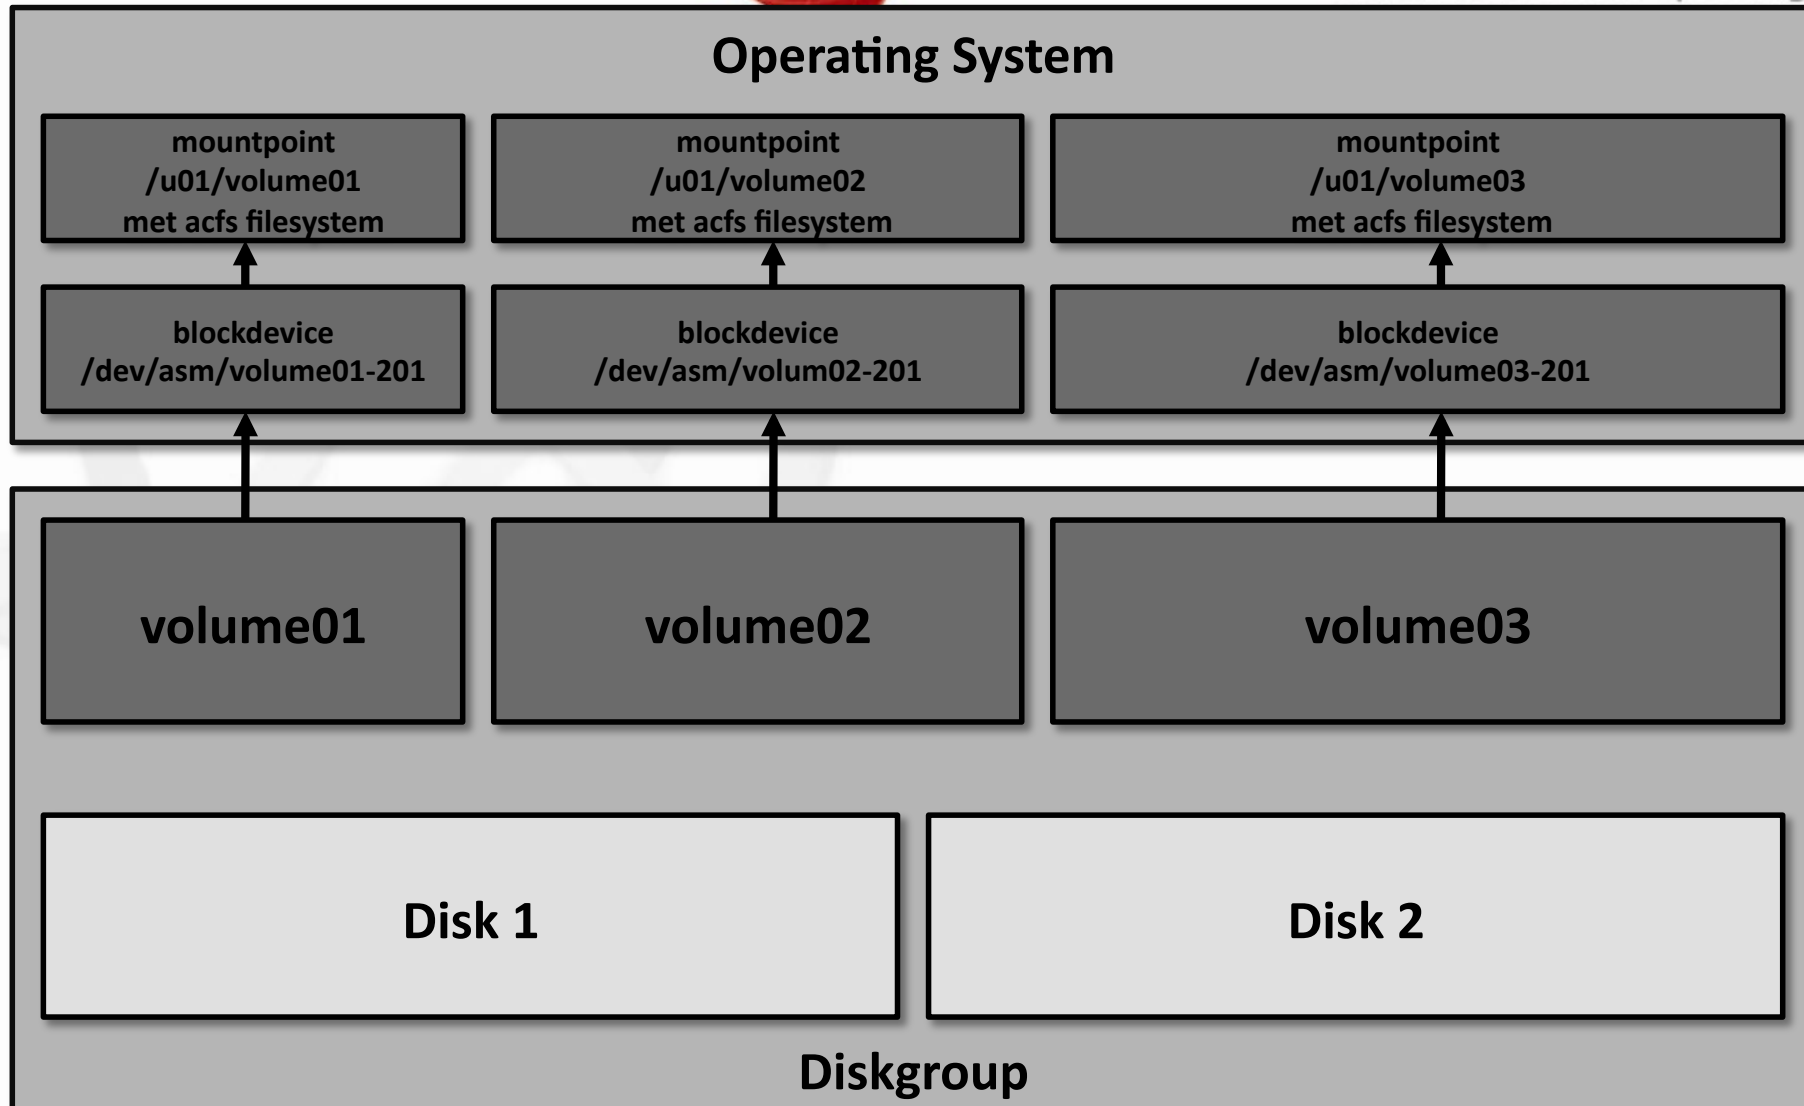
Operating System

mountpoint
/u01/volume01
met acfs filesystem

mountpoint
/u01/volume02
met acfs filesystem

mountpoint
/u01/volume03
met acfs filesystem

blockdevice
/dev/asm/volume01-201

blockdevice
/dev/asm/volum02-201

blockdevice
/dev/asm/volume03-201

volume01

volume02

volume03

Disk 1

Disk 2

Diskgroup